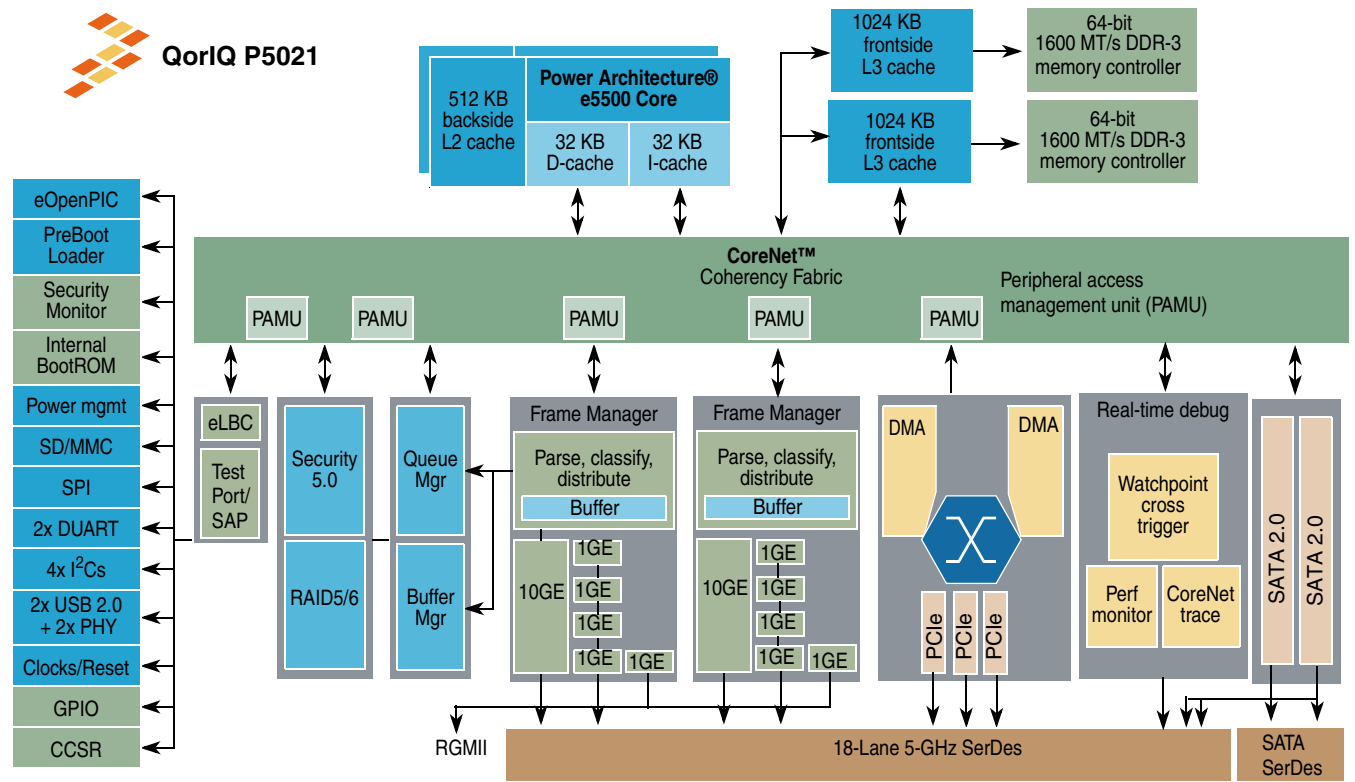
QorIQ P5021

512 KB backside L2 cache

Power Architecture® e5500 Core

32 KB D-cache

32 KB I-cache

1024 KB frontside L3 cache

64-bit 1600 MT/s DDR-3 memory controller

1024 KB frontside L3 cache

64-bit 1600 MT/s DDR-3 memory controller

eOpenPIC

PreBoot Loader

Security Monitor

Internal BootROM

Power mgmt

SD/MMC

SPI

2x DUART

4x I$^2$Cs

2x USB 2.0 + 2x PHY

Clocks/Reset

GPIO

CCSR

CoreNet™
Coherency Fabric

Peripheral access management unit (PAMU)

PAMU

PAMU

PAMU

PAMU

PAMU

eLBC

Test Port/ SAP

Security 5.0

RAID5/6

Queue Mgr

Buffer Mgr

Frame Manager

Parse, classify, distribute

Buffer

10GE

1GE

1GE

1GE

1GE

1GE

Frame Manager

Parse, classify, distribute

Buffer

10GE

1GE

1GE

1GE

1GE

1GE

DMA

DMA

PCIe

PCIe

PCIe

Real-time debug

Watchpoint cross trigger

Perf monitor

CoreNet trace

SATA 2.0

SATA 2.0

RGMII

18-Lane 5-GHz SerDes

SATA SerDes